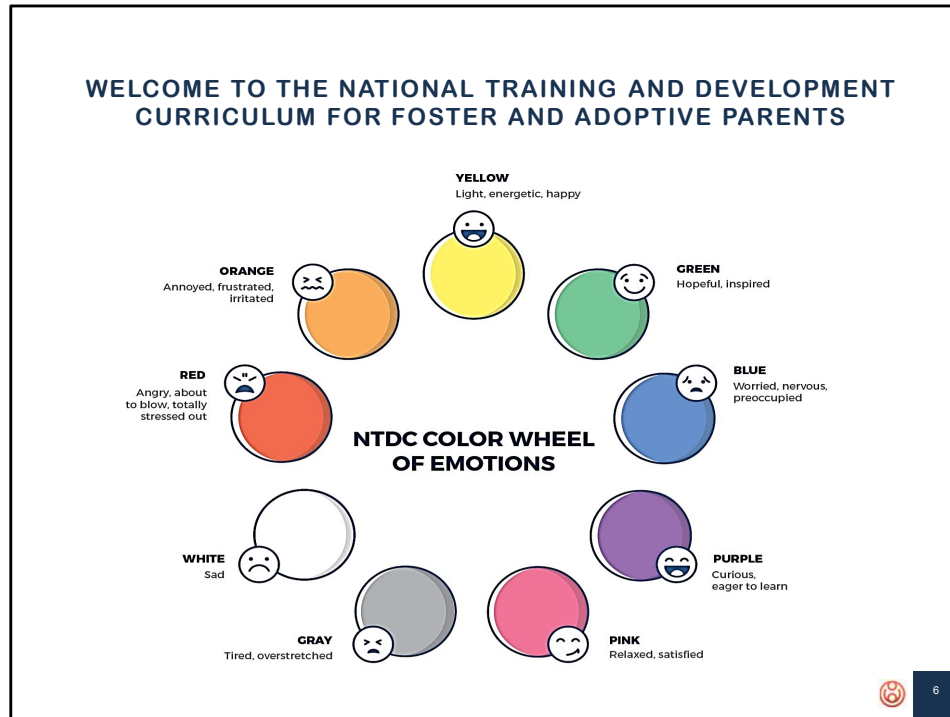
WELCOME TO THE NATIONAL TRAINING AND DEVELOPMENT CURRICULUM FOR FOSTER AND ADOPTIVE PARENTS

YELLOW
Light, energetic, happy

GREEN
Hopeful, inspired

BLUE
Worried, nervous, preoccupied

PURPLE
Curious, eager to learn

PINK
Relaxed, satisfied

GRAY
Tired, overstretched

WHITE
Sad

RED
Angry, about to blow, totally stressed out

ORANGE
Annoyed, frustrated, irritated

NTDC COLOR WHEEL OF EMOTIONS

6